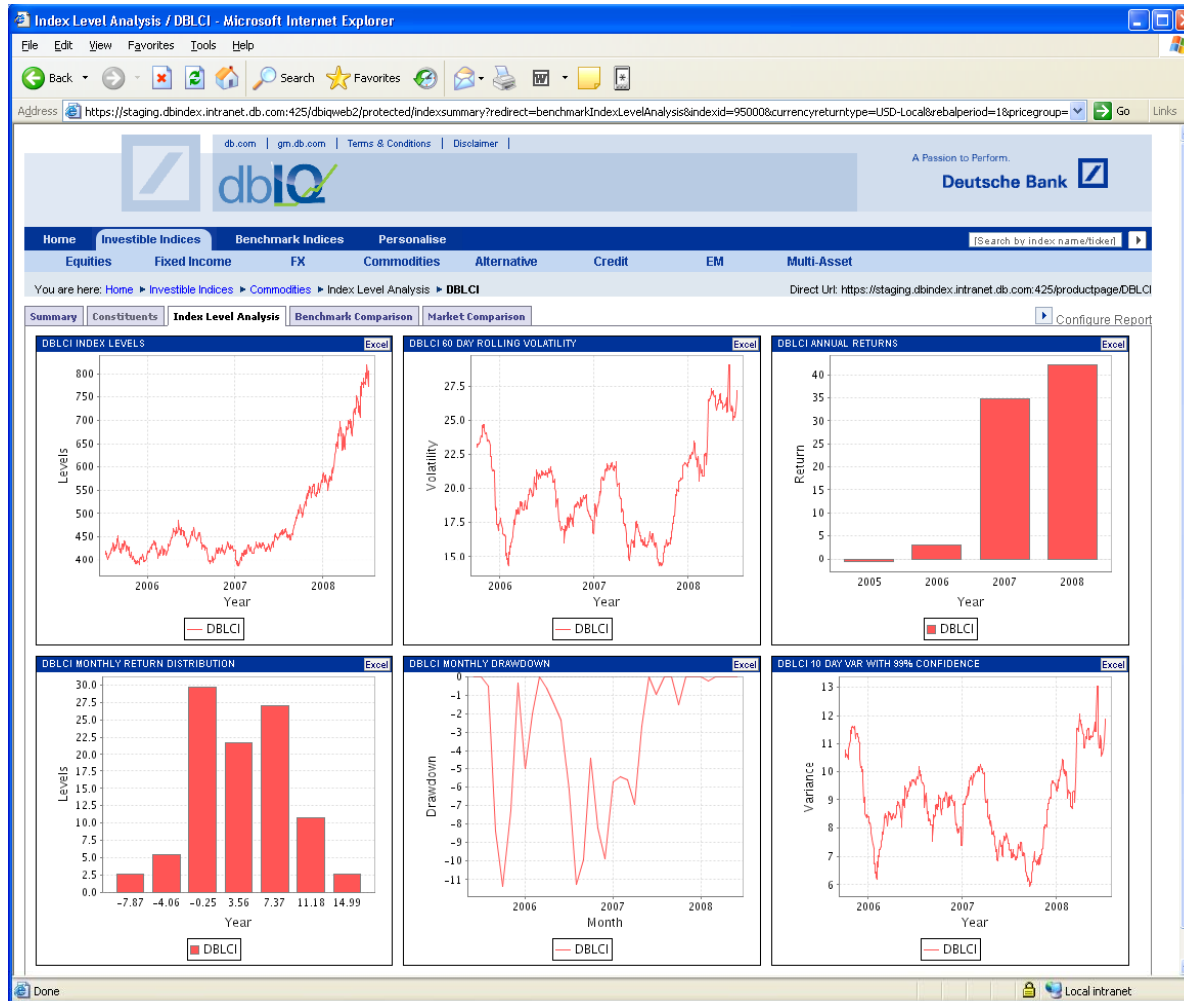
Index Level Analysis / DBLCI - Microsoft Internet Explorer

File Edit View Favorites Tools Help

Back Search Favorites

Address https://staging.dbindex.intranet.db.com:425/dbiqweb2/protected/indexsummary?redirect=benchmarkIndexLevelAnalysis&indexid=95000&currencyreturntype=USD-Local&rebalperiod=1&pricegroup= Go Links

db.com | gm.db.com | Terms & Conditions | Disclaimer |

dbIQ

A Passion to Perform.
Deutsche Bank

Home Investible Indices Benchmark Indices Personalise [Search by index name/ticker]

Equities Fixed Income FX Commodities Alternative Credit EM Multi-Asset

You are here: Home ► Investible Indices ► Commodities ► Index Level Analysis ► DBLCI

Direct Url: https://staging.dbindex.intranet.db.com:425/productpage/DBLCI

Summary Constituents Index Level Analysis Benchmark Comparison Market Comparison

Configure Report

DBLCI INDEX LEVELS Excel
800 750 700 650 600 550 500 450 400
Levels
2006 2007 2008
Year
DBLCI

DBLCI 60 DAY ROLLING VOLATILITY Excel
27.5 25.0 22.5 20.0 17.5 15.0
Volatility
2006 2007 2008
Year
DBLCI

DBLCI ANNUAL RETURNS Excel
40 35 30 25 20 15 10 5 0
Return
2005 2006 2007 2008
Year
DBLCI

DBLCI MONTHLY RETURN DISTRIBUTION Excel
30.0 27.5 25.0 22.5 20.0 17.5 15.0 12.5 10.0 7.5 5.0 2.5 0.0
Levels
-7.87 -4.06 -0.25 3.56 7.37 11.18 14.99
Year
DBLCI

DBLCI MONTHLY DRAWDOWN Excel
0 -1 -2 -3 -4 -5 -6 -7 -8 -9 -10 -11
Drawdown
2006 2007 2008
Month
DBLCI

DBLCI 10 DAY VAR WITH 99% CONFIDENCE Excel
13 12 11 10 9 8 7 6
Variance
2006 2007 2008
Year
DBLCI

Done Local intranet